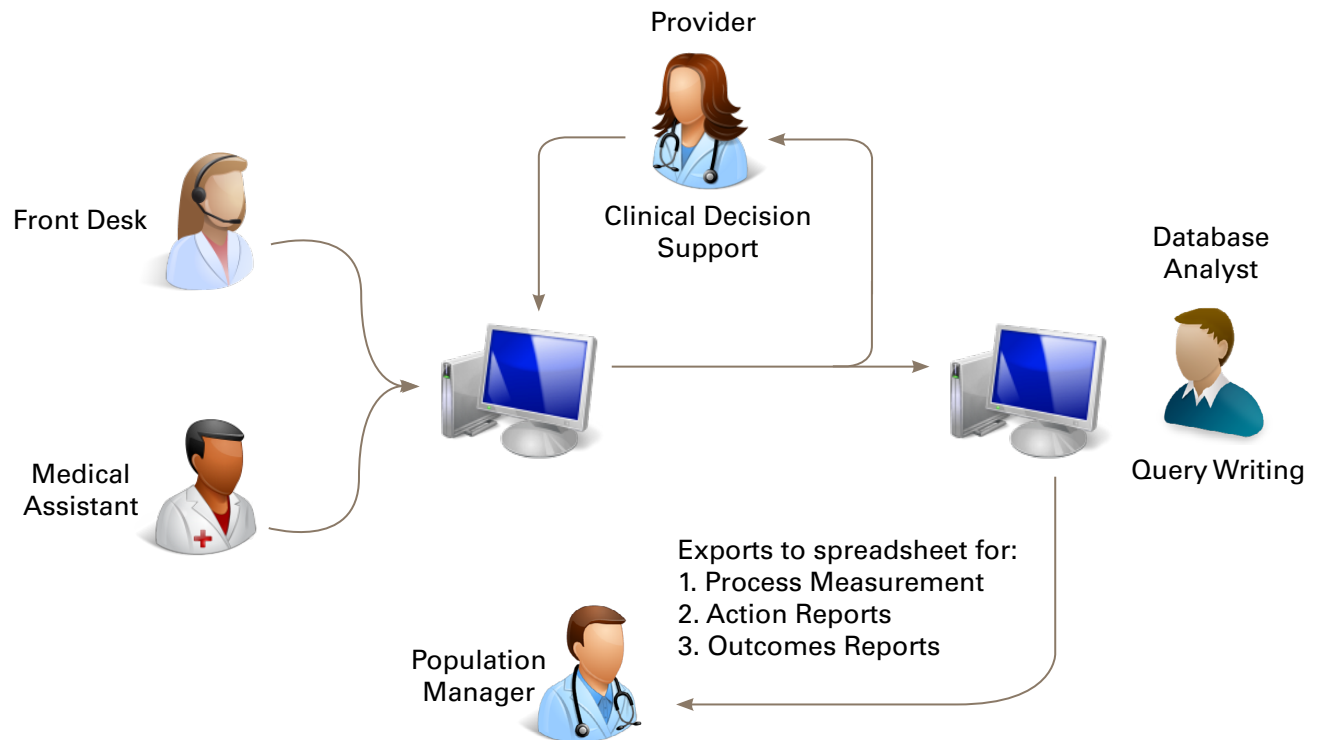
Provider

Clinical Decision Support

Front Desk

Database Analyst

Medical Assistant

Query Writing

Exports to spreadsheet for:
1. Process Measurement
2. Action Reports
3. Outcomes Reports

Population Manager